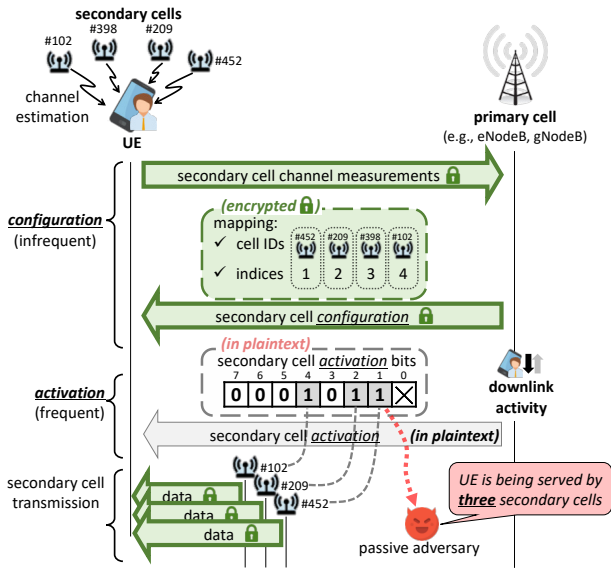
secondary cells

#102 #398 #209 #452

channel estimation

UE

primary cell
(e.g., eNodeB, gNodeB)

secondary cell channel measurements

configuration
(infrequent)

(encrypted)

mapping:
✓ cell IDs
✓ indices

| #452 | #209 | #398 | #102 |
|---|---|---|---|
| 1 | 2 | 3 | 4 |

secondary cell configuration

(in plaintext)

secondary cell activation bits

| 7 | 6 | 5 | 4 | 3 | 2 | 1 | 0 |
|---|---|---|---|---|---|---|---|
| 0 | 0 | 0 | 1 | 0 | 1 | 1 | X |

downlink activity

activation
(frequent)

secondary cell activation (in plaintext)

secondary cell transmission

#102
#209
#452

data
data
data

UE is being served by three secondary cells

passive adversary